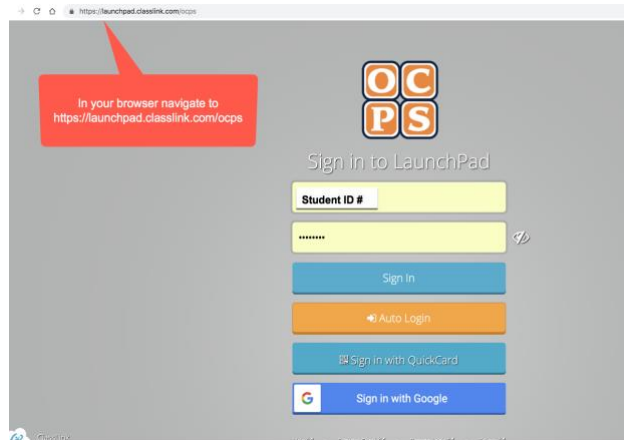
https://launchpad.classlink.com/ocps

In your browser navigate to https://launchpad.classlink.com/ocps

OC
PS

Sign in to LaunchPad

Student ID #

••••••••

Sign In

Auto Login

Sign in with QuickCard

G Sign in with Google

ClassLink